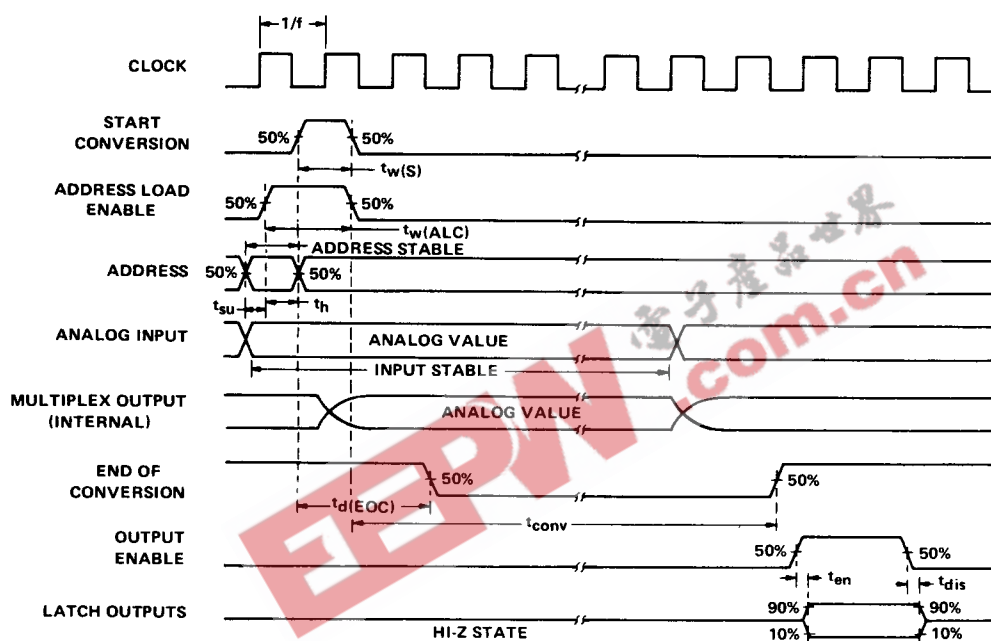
1/f

CLOCK

START CONVERSION

50%

50%

$t_{w(S)}$

ADDRESS LOAD ENABLE

50%

50%

$t_{w(ALC)}$

ADDRESS STABLE

ADDRESS

50%

50%

$t_{su}$

$t_h$

ANALOG INPUT

ANALOG VALUE

INPUT STABLE

MULTIPLEX OUTPUT (INTERNAL)

ANALOG VALUE

END OF CONVERSION

50%

50%

$t_{d(EOC)}$

$t_{conv}$

OUTPUT ENABLE

50%

50%

$t_{en}$

$t_{dis}$

LATCH OUTPUTS

90%

90%

10%

10%

HI-Z STATE

电子产品世界

EEPW.com.cn